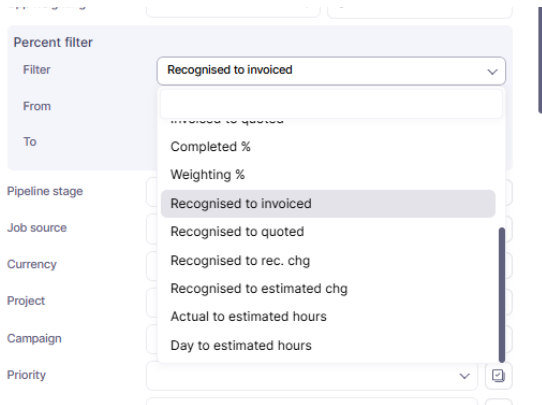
Percent filter

Filter

Recognised to invoiced

From

To

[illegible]

Completed %

Weighting %

Recognised to invoiced

Recognised to quoted

Recognised to rec. chg

Recognised to estimated chg

Actual to estimated hours

Day to estimated hours

Pipeline stage

Job source

Currency

Project

Campaign

Priority